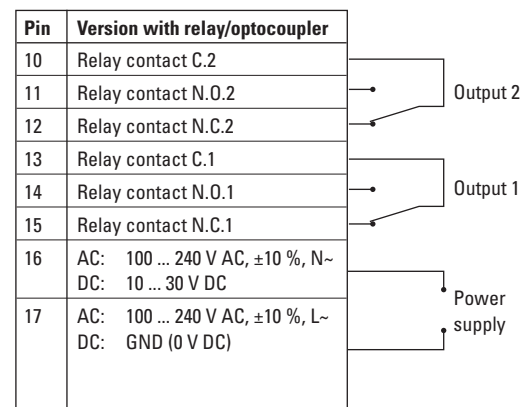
| Pin | Version with relay/optocoupler |
|---|---|
| 10 | Relay contact C.2 |
| 11 | Relay contact N.O.2 |
| 12 | Relay contact N.C.2 |
| 13 | Relay contact C.1 |
| 14 | Relay contact N.O.1 |
| 15 | Relay contact N.C.1 |
| 16 | AC: 100 ... 240 V AC, ±10 %, N~ DC: 10 ... 30 V DC |
| 17 | AC: 100 ... 240 V AC, ±10 %, L~ DC: GND (0 V DC) |

Output 2

Output 1

Power supply